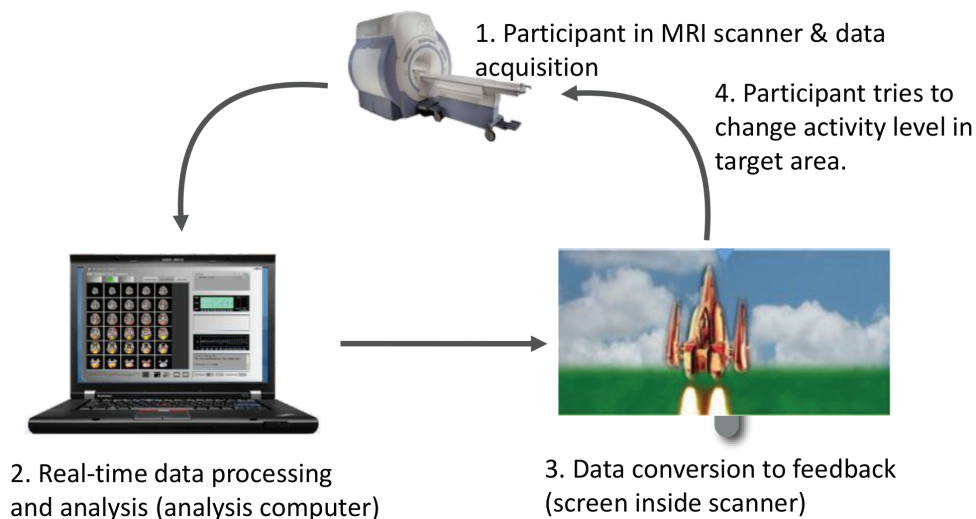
1. Participant in MRI scanner & data acquisition

4. Participant tries to change activity level in target area.

2. Real-time data processing and analysis (analysis computer)

3. Data conversion to feedback (screen inside scanner)